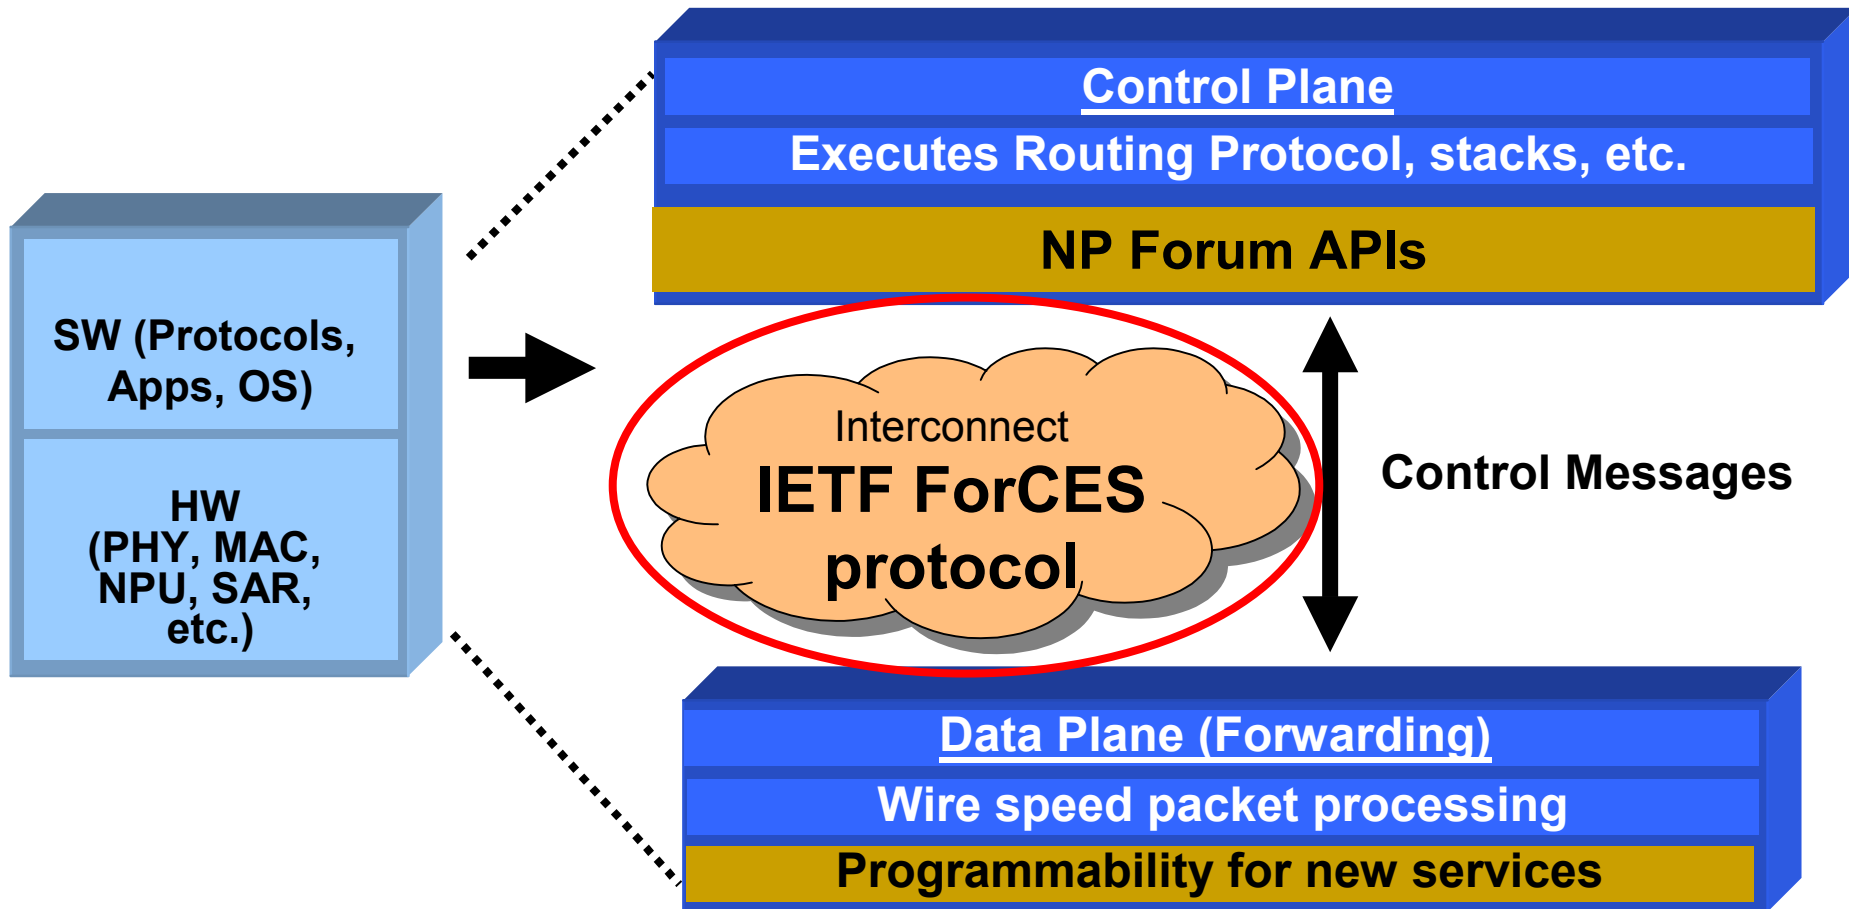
SW (Protocols, Apps, OS)

HW (PHY, MAC, NPU, SAR, etc.)

Control Plane

Executes Routing Protocol, stacks, etc.

NP Forum APIs

Interconnect
IETF ForCES protocol

Control Messages

Data Plane (Forwarding)

Wire speed packet processing

Programmability for new services